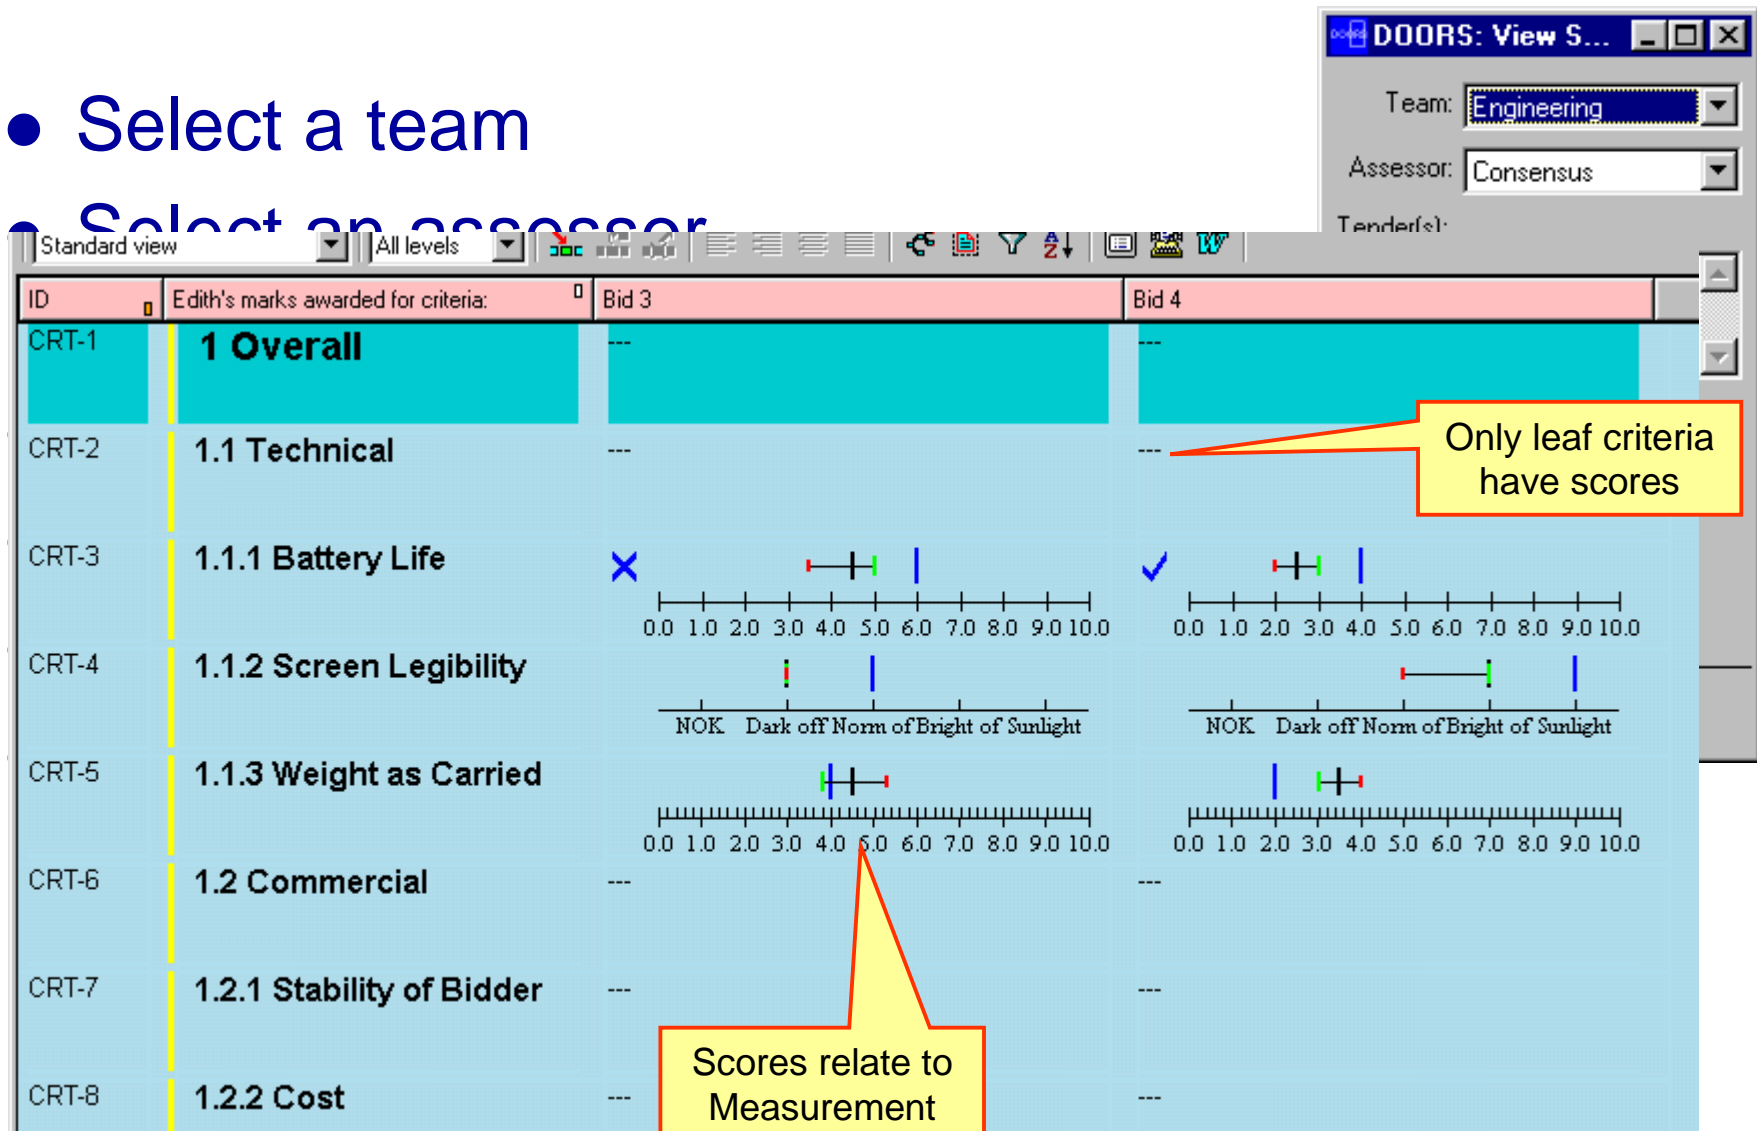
- Select a team
- Select an assessor

DOORS: View S...

Team: Engineering

Assessor: Consensus

Tender(s):

Standard view | All levels

| ID | Edith's marks awarded for criteria: | Bid 3 | Bid 4 |
|---|---|---|---|
| CRT-1 | 1 Overall | --- | --- |
| CRT-2 | 1.1 Technical | --- | --- |
| CRT-3 | 1.1.1 Battery Life | 0.0 1.0 2.0 3.0 4.0 5.0 6.0 7.0 8.0 9.0 10.0 | 0.0 1.0 2.0 3.0 4.0 5.0 6.0 7.0 8.0 9.0 10.0 |
| CRT-4 | 1.1.2 Screen Legibility | NOK Dark off Norm of Bright of Sunlight | NOK Dark off Norm of Bright of Sunlight |
| CRT-5 | 1.1.3 Weight as Carried | 0.0 1.0 2.0 3.0 4.0 5.0 6.0 7.0 8.0 9.0 10.0 | 0.0 1.0 2.0 3.0 4.0 5.0 6.0 7.0 8.0 9.0 10.0 |
| CRT-6 | 1.2 Commercial | --- | --- |
| CRT-7 | 1.2.1 Stability of Bidder | --- | --- |
| CRT-8 | 1.2.2 Cost | --- | --- |

Only leaf criteria have scores

Scores relate to Measurement